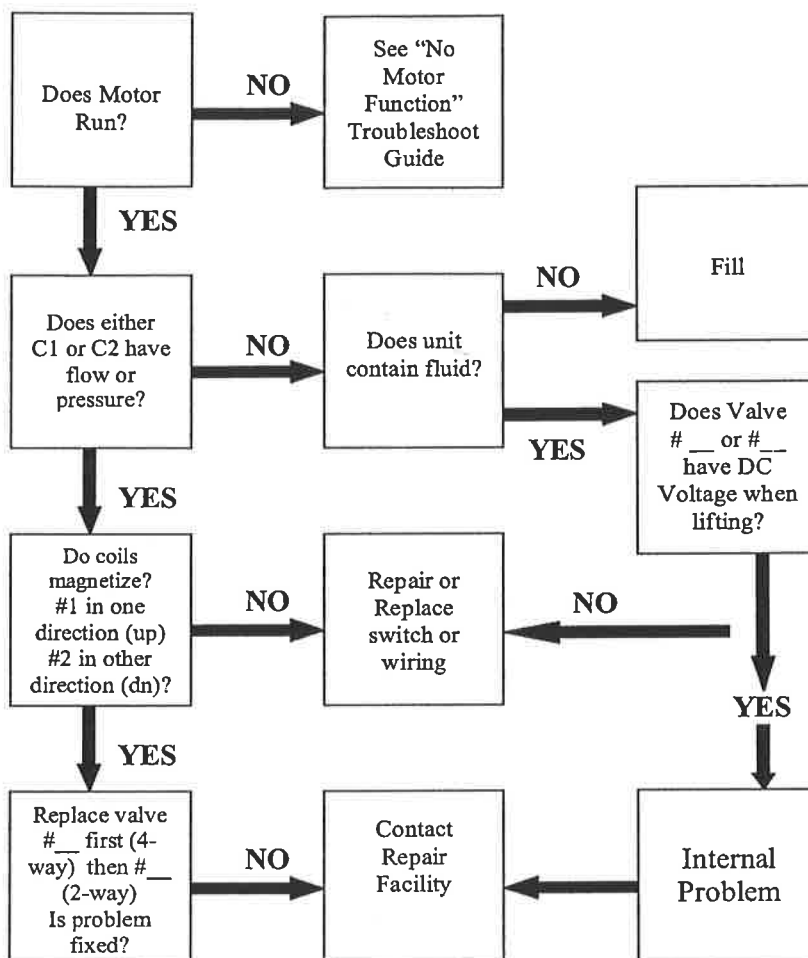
Does Motor Run?

NO

See "No Motor Function" Troubleshoot Guide

YES

Does either C1 or C2 have flow or pressure?

NO

Does unit contain fluid?

NO

Fill

YES

Does Valve # __ or #__ have DC Voltage when lifting?

YES

Do coils magnetize? #1 in one direction (up) #2 in other direction (dn)?

NO

Repair or Replace switch or wiring

NO

YES

YES

Replace valve #__ first (4-way) then #__ (2-way) Is problem fixed?

NO

Contact Repair Facility

Internal Problem